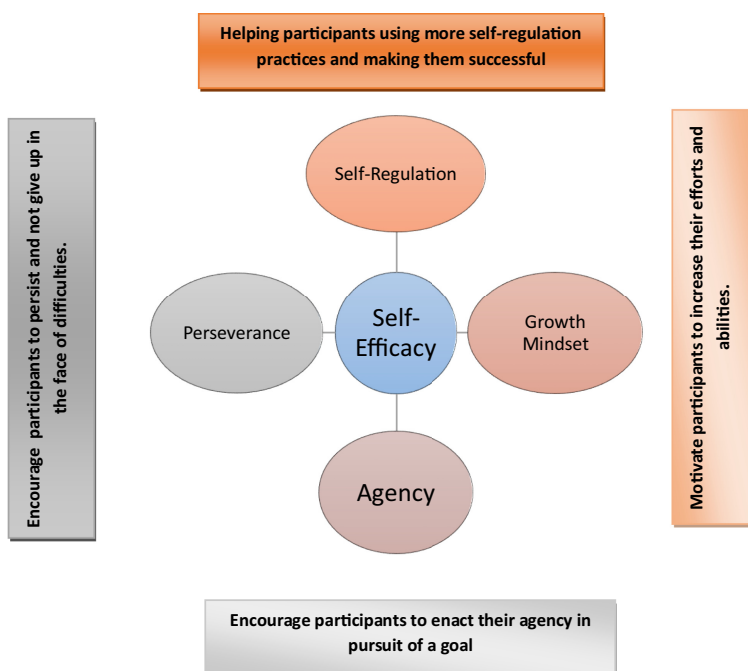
Helping participants using more self-regulation practices and making them successful

Encourage participants to persist and not give up in the face of difficulties.

Self-Regulation

Perseverance

Self-Efficacy

Growth Mindset

Agency

Motivate participants to increase their efforts and abilities.

Encourage participants to enact their agency in pursuit of a goal